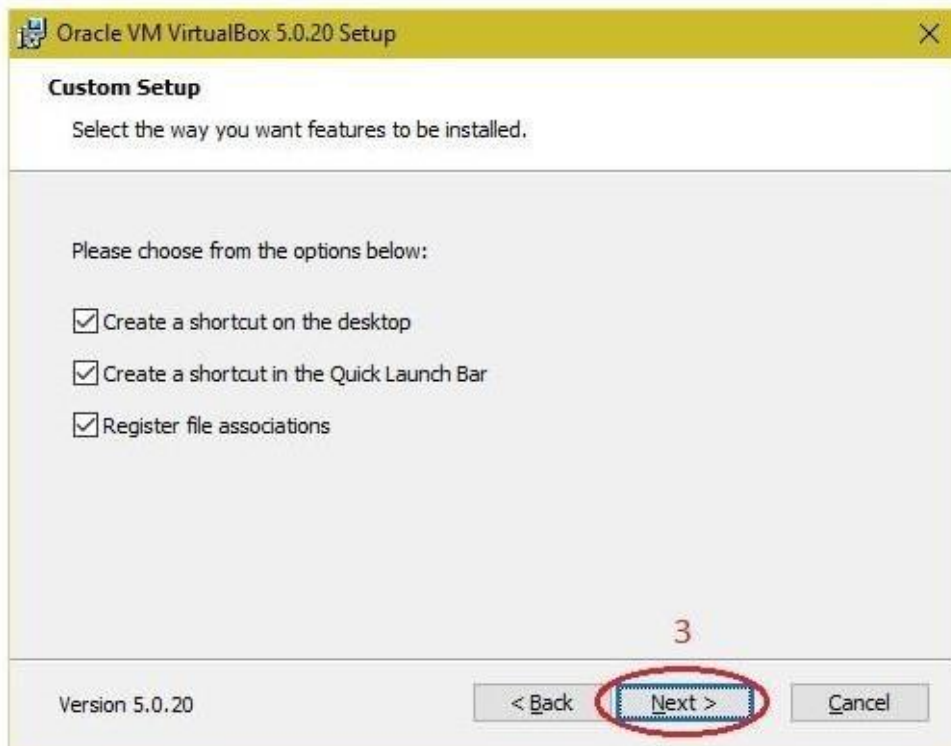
Oracle VM VirtualBox 5.0.20 Setup

×

Custom Setup

Select the way you want features to be installed.

Please choose from the options below:

☑ Create a shortcut on the desktop

☑ Create a shortcut in the Quick Launch Bar

☑ Register file associations

3

Version 5.0.20

< Back

Next >

Cancel